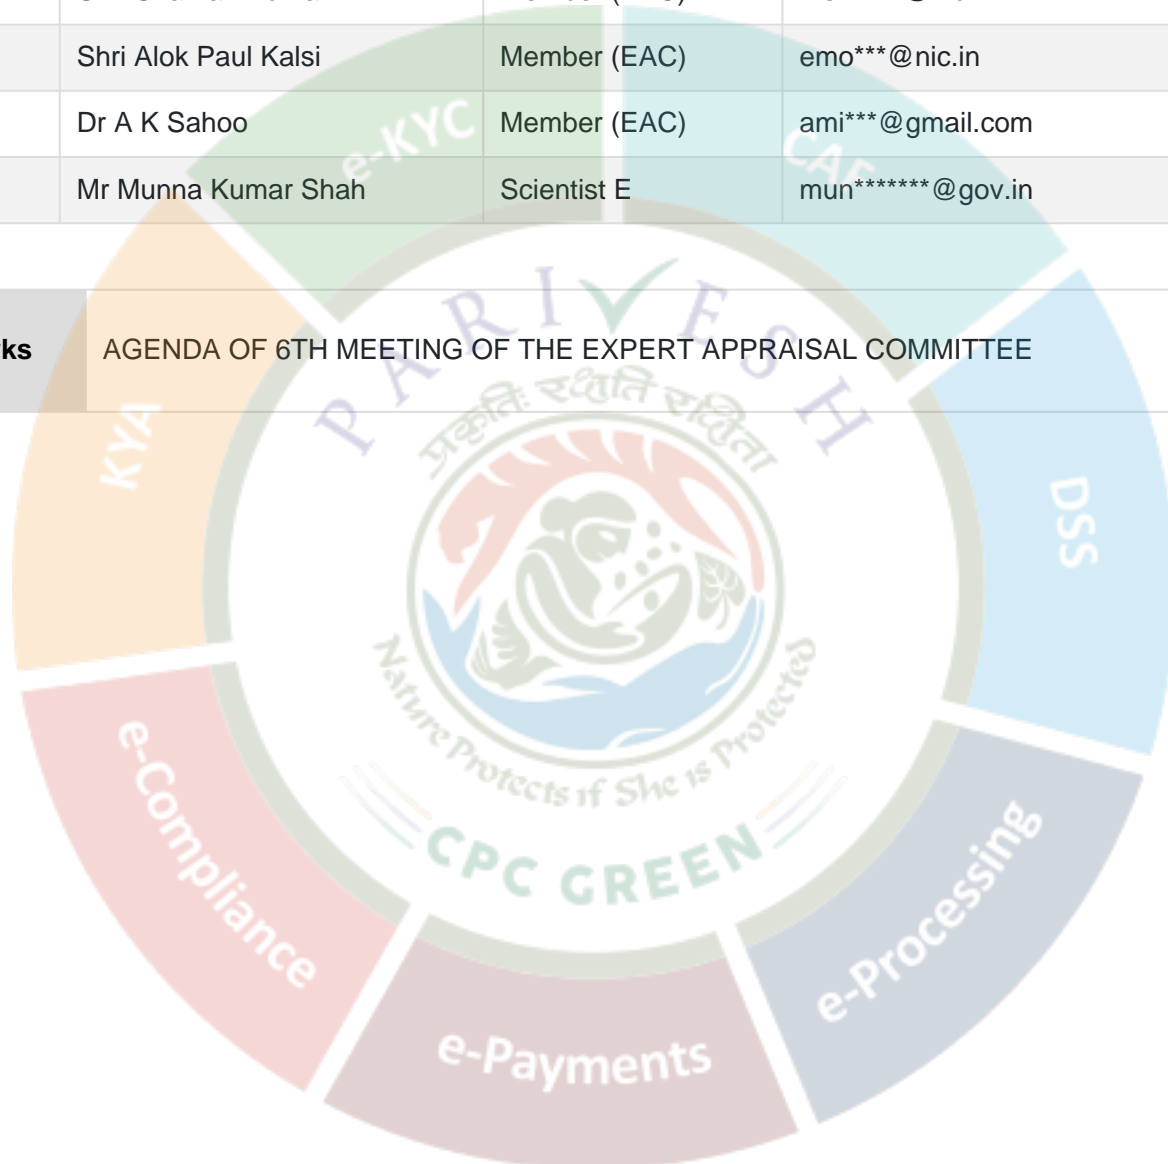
| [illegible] | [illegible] | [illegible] |
|---|---|---|
| Shri Alok Paul Kalsi | Member (EAC) | emo***@nic.in |
| Dr A K Sahoo | Member (EAC) | ami***@gmail.com |
| Mr Munna Kumar Shah | Scientist E | mun*******@gov.in |

| ks | AGENDA OF 6TH MEETING OF THE EXPERT APPRAISAL COMMITTEE |
|---|---|

e-KYC
CAF
KYA
DSS
PARIVESH
प्रकृतिः रक्षति रक्षिता
Nature Protects if She is Protected
CPC GREEN
e-Compliance
e-Processing
e-Payments